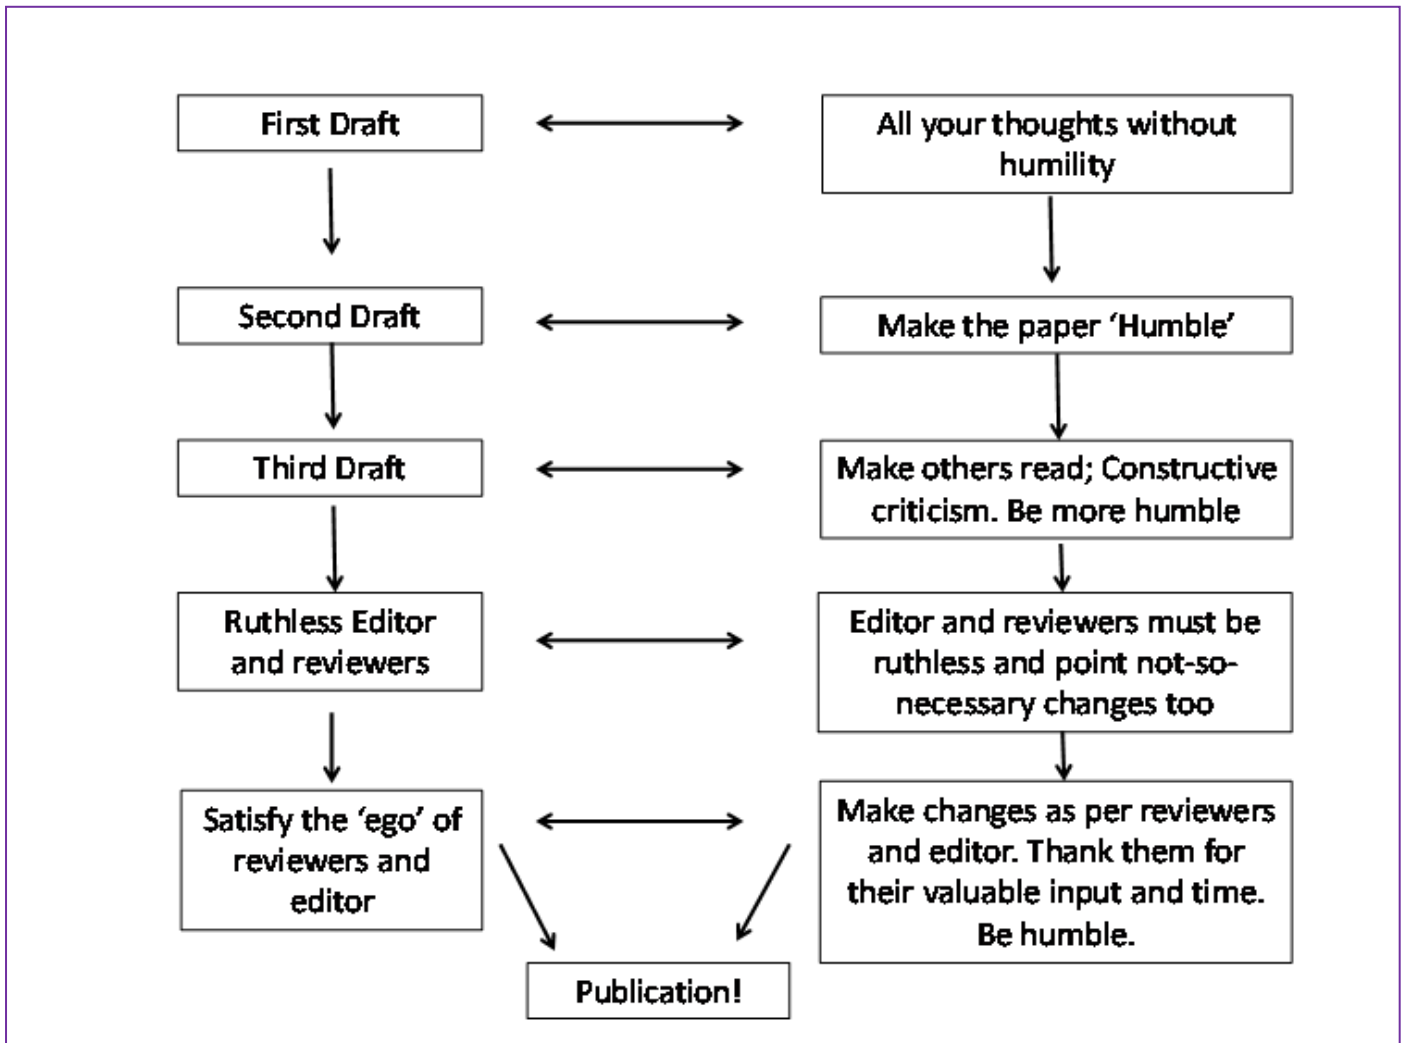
First Draft

All your thoughts without humility

Second Draft

Make the paper 'Humble'

Third Draft

Make others read; Constructive criticism. Be more humble

Ruthless Editor and reviewers

Editor and reviewers must be ruthless and point not-so-necessary changes too

Satisfy the 'ego' of reviewers and editor

Make changes as per reviewers and editor. Thank them for their valuable input and time. Be humble.

Publication!